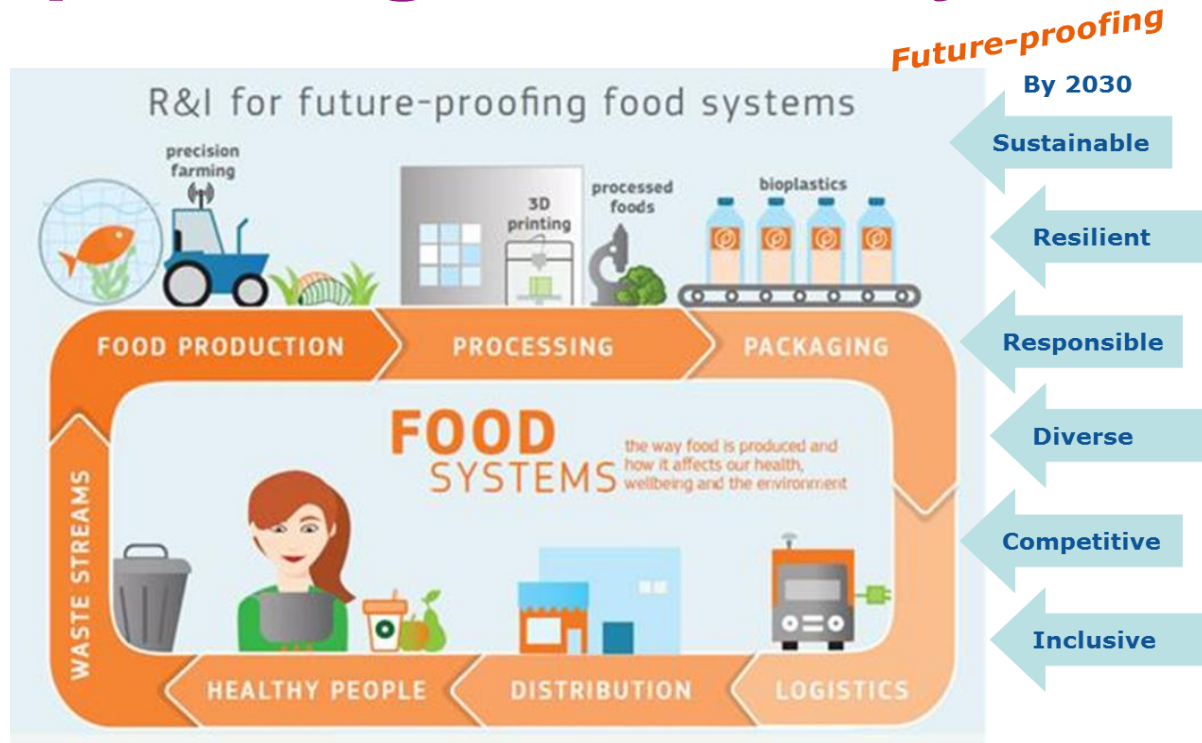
Future-proofing

By 2030

R&I for future-proofing food systems

precision farming

3D printing

processed foods

bioplastics

FOOD PRODUCTION

PROCESSING

PACKAGING

FOOD SYSTEMS

the way food is produced and how it affects our health, wellbeing and the environment

WASTE STREAMS

HEALTHY PEOPLE

DISTRIBUTION

LOGISTICS

Sustainable

Resilient

Responsible

Diverse

Competitive

Inclusive